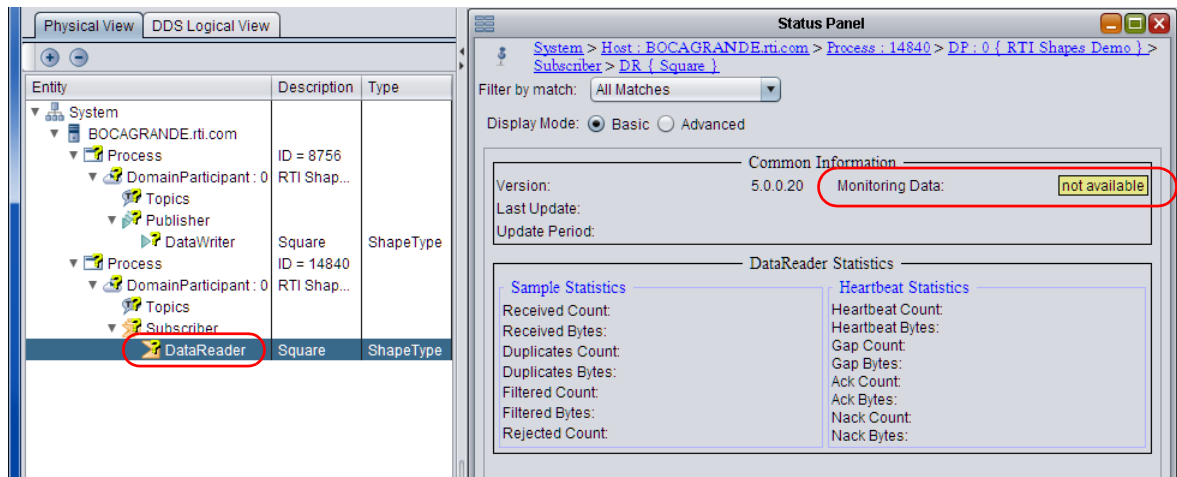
Physical View | DDS Logical View

| Entity | Description | Type |
|---|---|---|
| System | | |
| BOCAGRANDE.rti.com | | |
| Process | ID = 8756 | |
| DomainParticipant : 0 | RTI Shap... | |
| Topics | | |
| Publisher | | |
| DataWriter | Square | ShapeType |
| Process | ID = 14840 | |
| DomainParticipant : 0 | RTI Shap... | |
| Topics | | |
| Subscriber | | |
| DataReader | Square | ShapeType |

Status Panel

System > Host : BOCAGRANDE.rti.com > Process : 14840 > DP : 0 { RTI Shapes Demo } > Subscriber > DR { Square }

Filter by match: All Matches

Display Mode: Basic Advanced

Common Information
Version: 5.0.0.20
Monitoring Data: not available
Last Update:
Update Period:

DataReader Statistics

Sample Statistics
Received Count:
Received Bytes:
Duplicates Count:
Duplicates Bytes:
Filtered Count:
Filtered Bytes:
Rejected Count:

Heartbeat Statistics
Heartbeat Count:
Heartbeat Bytes:
Gap Count:
Gap Bytes:
Ack Count:
Ack Bytes:
Nack Count:
Nack Bytes: